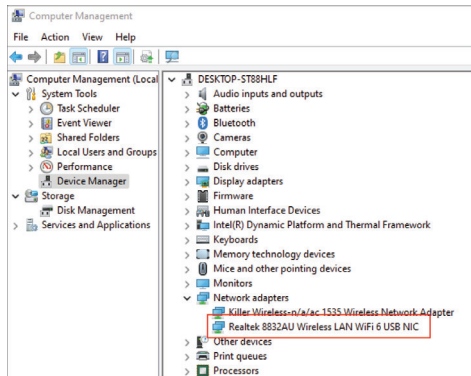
Computer Management

File Action View Help

Computer Management (Local
System Tools
Task Scheduler
Event Viewer
Shared Folders
Local Users and Groups
Performance
Device Manager
Storage
Disk Management
Services and Applications

DESKTOP-ST88HLF
Audio inputs and outputs
Batteries
Bluetooth
Cameras
Computer
Disk drives
Display adapters
Firmware
Human Interface Devices
Intel(R) Dynamic Platform and Thermal Framework
Keyboards
Memory technology devices
Mice and other pointing devices
Monitors
Network adapters
Killer Wireless-n/a/ac 1535 Wireless Network Adapter
Realtek 8832AU Wireless LAN WiFi 6 USB NIC
Other devices
Print queues
Processors